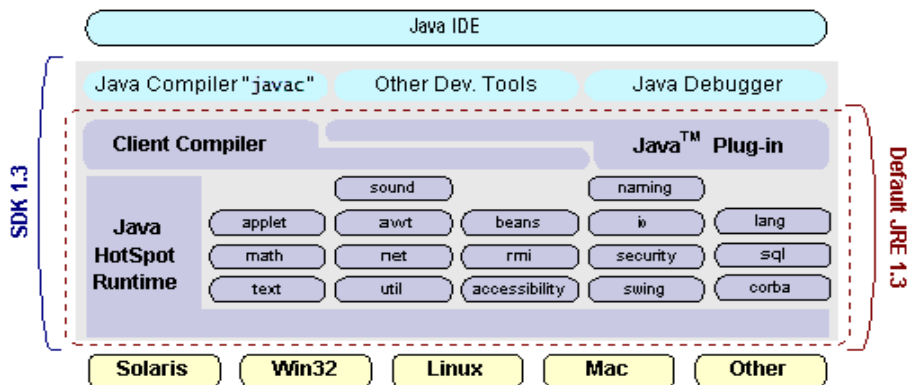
Java IDE

SDK 1.3

Java Compiler "javac"
Other Dev. Tools
Java Debugger

Client Compiler
Java$^{TM}$ Plug-in

Java HotSpot Runtime

sound
naming
applet
awt
beans
io
lang
math
net
rmi
security
sql
text
util
accessibility
swing
corba

Default JRE 1.3

Solaris
Win32
Linux
Mac
Other